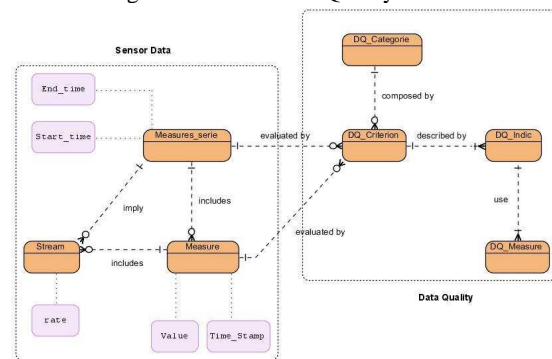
Sensor Data

End_time

Start_time

Measures_serie

imply

includes

Stream

includes

Measure

rate

Value

Time_Stamp

evaluated by

evaluated by

DQ_Categorie

composed by

DQ_Criterion

described by

DQ_Indic

use

DQ_Measure

Data Quality